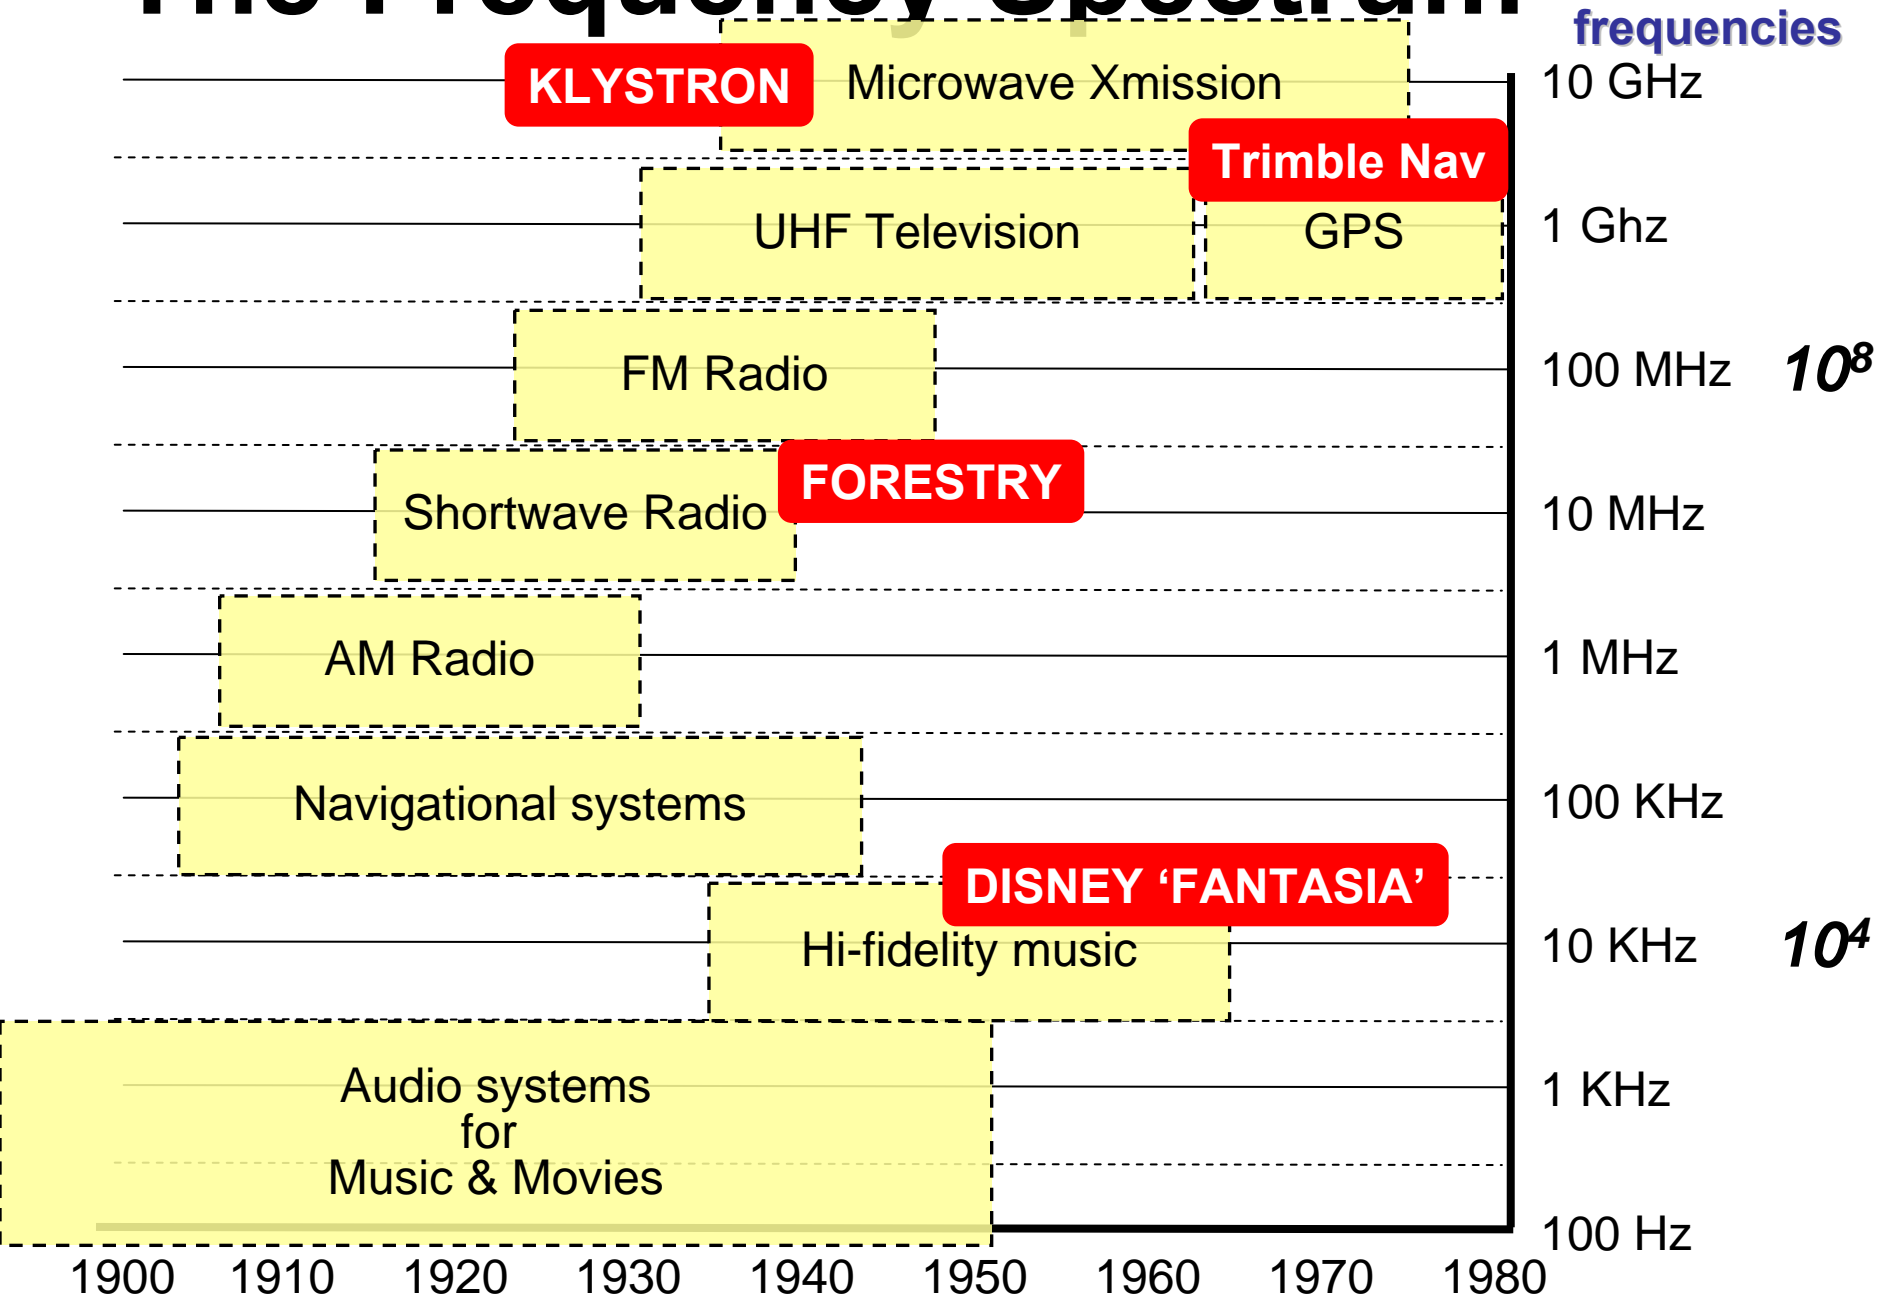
The Frequency Spectrum

frequencies

KLYSTRON

Microwave Xmission

10 GHz

Trimble Nav

UHF Television

GPS

1 Ghz

FM Radio

100 MHz

$10^8$

FORESTRY

Shortwave Radio

10 MHz

AM Radio

1 MHz

Navigational systems

100 KHz

DISNEY ‘FANTASIA’

Hi-fidelity music

10 KHz

$10^4$

Audio systems for Music & Movies

1 KHz

100 Hz

1900 1910 1920 1930 1940 1950 1960 1970 1980